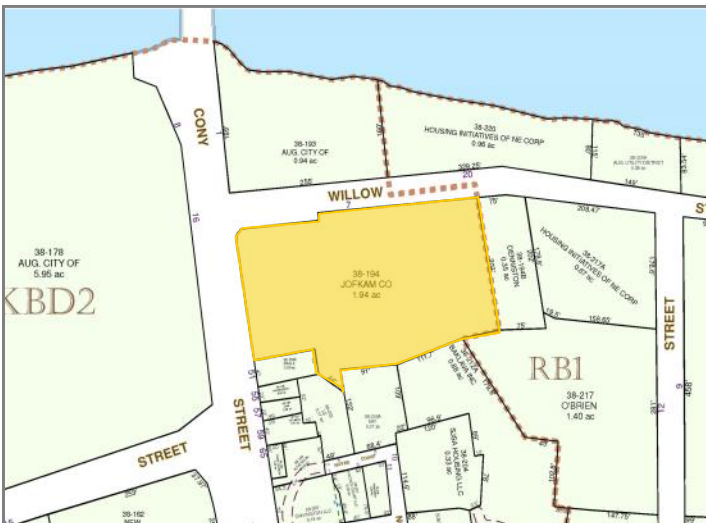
CONY

8

16

38-178
AUG. CITY OF
5.95 ac

KBD2

38-193
AUG. CITY OF
0.94 ac

238'

38-220
HOUSING INITIATIVES OF NE CORP
0.86 ac

WILLOW

7

309.25'

20

ST

38-194
JOFKAM CO
1.94 ac

38-194B
DENNISTON
0.35 ac

HOUSING INITIATIVES OF NE CORP
38-217A
0.67 ac

208.47'

149'

158.83'

75'

RB1

38-217
O'BRIEN
1.40 ac

STREET

12

9

STREET

STREET

38-162
NEW

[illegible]